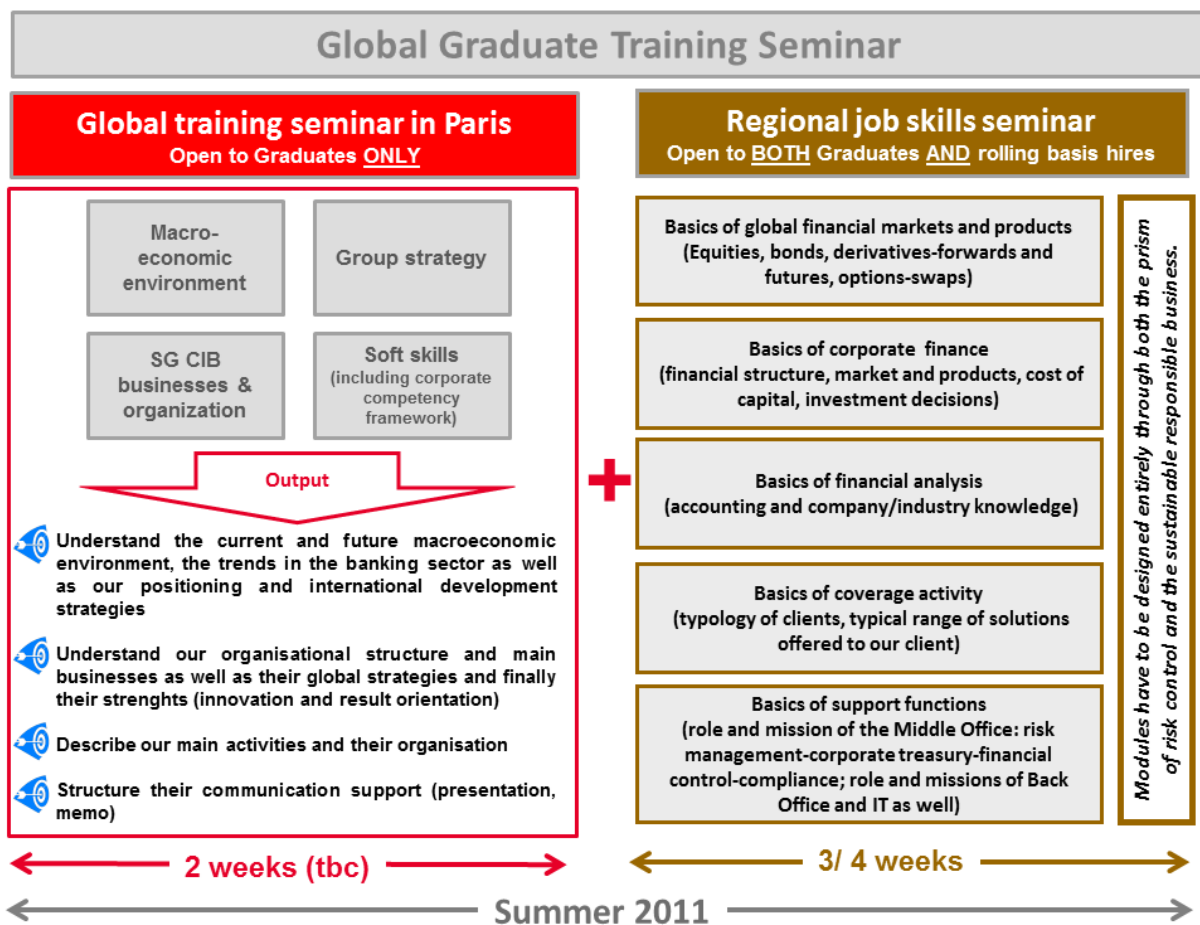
Global Graduate Training Seminar

Global training seminar in Paris
Open to Graduates ONLY

Macro-economic environment

Group strategy

SG CIB businesses & organization

Soft skills (including corporate competency framework)

Output

Understand the current and future macroeconomic environment, the trends in the banking sector as well as our positioning and international development strategies

Understand our organisational structure and main businesses as well as their global strategies and finally their strenghts (innovation and result orientation)

Describe our main activities and their organisation

Structure their communication support (presentation, memo)

2 weeks (tbc)

+

Regional job skills seminar
Open to BOTH Graduates AND rolling basis hires

Basics of global financial markets and products (Equities, bonds, derivatives-forwards and futures, options-swaps)

Basics of corporate finance (financial structure, market and products, cost of capital, investment decisions)

Basics of financial analysis (accounting and company/industry knowledge)

Basics of coverage activity (typology of clients, typical range of solutions offered to our client)

Basics of support functions (role and mission of the Middle Office: risk management-corporate treasury-financial control-compliance; role and missions of Back Office and IT as well)

Modules have to be designed entirely through both the prism of risk control and the sustainable responsible business.

3/ 4 weeks

Summer 2011